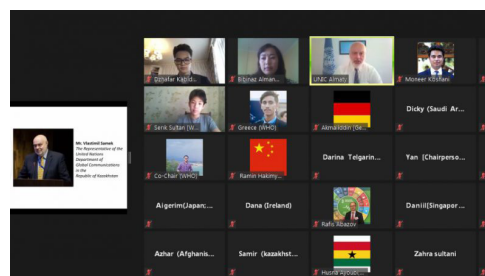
Mr. Vlastimil Samek
The Representative of the United Nations Department of Global Communications in the Republic of Kazakhstan

Dzhafar Kabid...
Bibinaz Alman...
UNIC Almaty
Moneer Kosfani
Serik Sultan (W...
Greece (WHO)
Almaskhan (Ge...
Dicky (Saudi Ar...
Co-Chair (WHO)
Ramin Hakimy...
Darina Telgarin...
Yan [Chairperso...
Aigerim(Japan:...
Dana (Ireland)
Rafis Abazov
Daniil(Singapor...
Azhar (Afghanis...
Samir (kazakhst...
Husna Aybub...
Zahra sultani